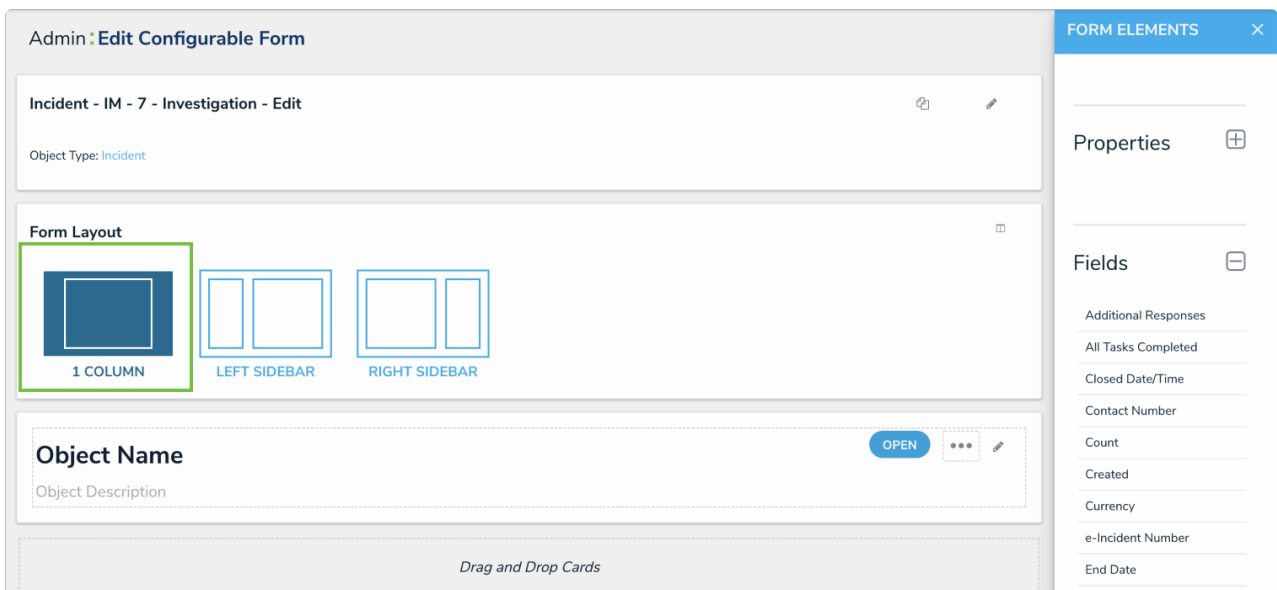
Admin : Edit Configurable Form

Incident - IM - 7 - Investigation - Edit

Object Type: Incident

Form Layout

1 COLUMN

LEFT SIDEBAR

RIGHT SIDEBAR

Object Name

Object Description

OPEN

•••

Drag and Drop Cards

FORM ELEMENTS

Properties

Fields

Additional Responses

All Tasks Completed

Closed Date/Time

Contact Number

Count

Created

Currency

e-Incident Number

End Date